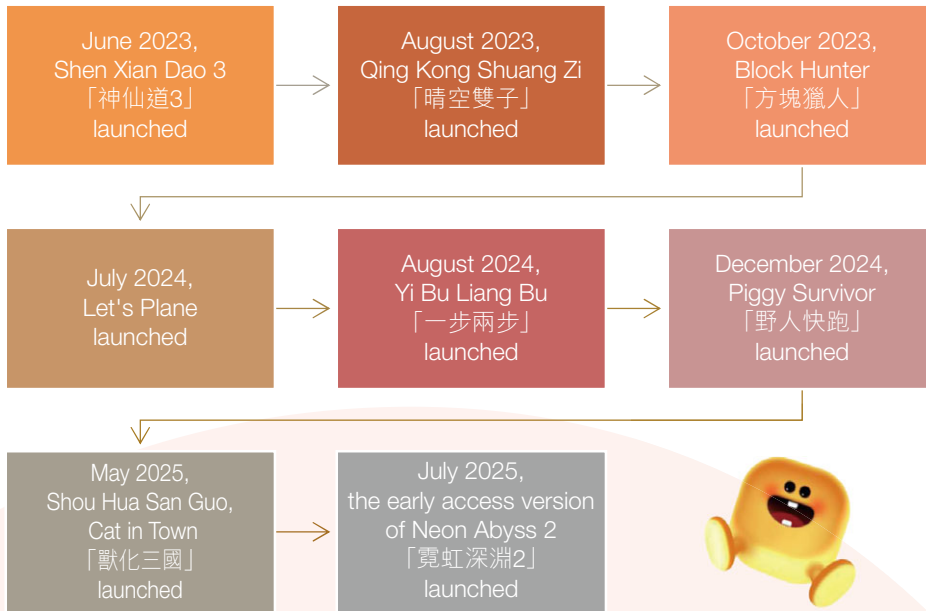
June 2023, Shen Xian Dao 3 「神仙道3」 launched

August 2023, Qing Kong Shuang Zi 「晴空雙子」 launched

October 2023, Block Hunter 「方塊獵人」 launched

July 2024, Let's Plane launched

August 2024, Yi Bu Liang Bu 「一步兩步」 launched

December 2024, Piggy Survivor 「野人快跑」 launched

May 2025, Shou Hua San Guo, Cat in Town 「獸化三國」 launched

July 2025, the early access version of Neon Abyss 2 「霓虹深淵2」 launched